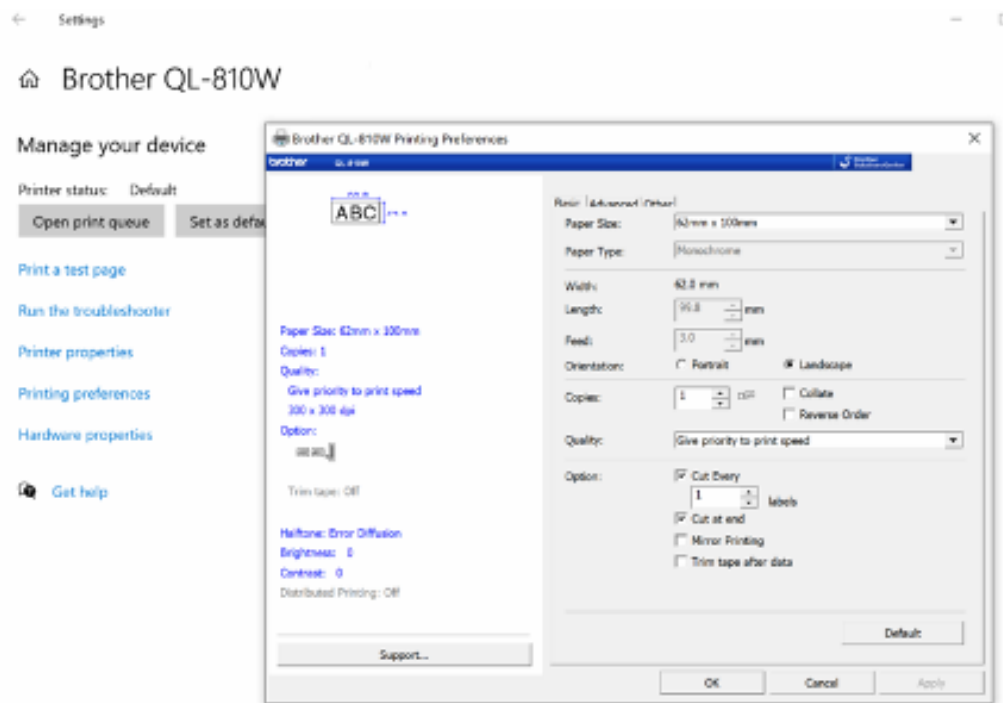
Settings

Brother QL-810W

Manage your device

Printer status: Default

Open print queue

Set as defa

Print a test page

Run the troubleshooter

Printer properties

Printing preferences

Hardware properties

Get help

Brother QL-810W Printing Preferences

brother QL-810W

ABC

Paper Size: 62mm x 100mm
Copies: 1
Quality:
Give priority to print speed
300 x 300 dpi
Option:

Trim tape: Off

Halftone: Error Diffusion
Brightness: 0
Contrast: 0
Distributed Printing: Off

Support...

Basic Advanced Other

Paper Size: 62mm x 100mm

Paper Type: Monochrome

Width: 62.0 mm

Length: 99.8 mm

Feed: 3.0 mm

Orientation: Portrait Landscape

Copies: 1 Collate Reverse Order

Quality: Give priority to print speed

Option: Cut Every 1 labels
Cut at end
Mirror Printing
Trim tape after data

Default

OK Cancel Apply